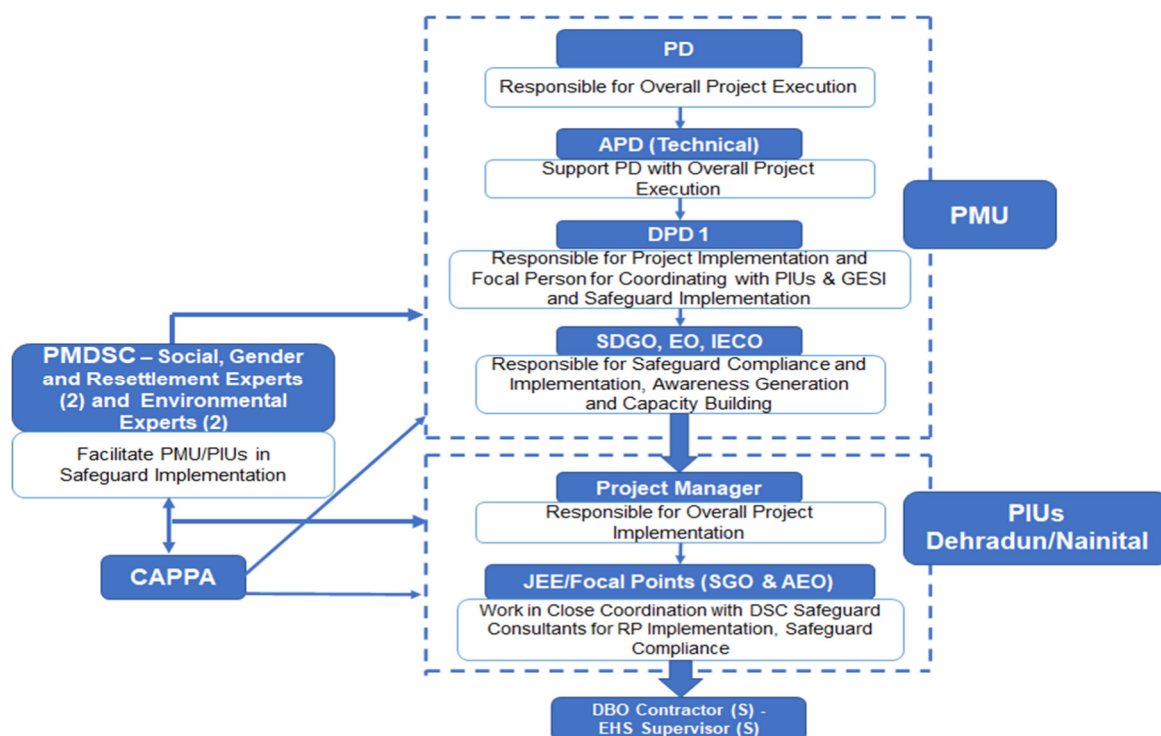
PD

Responsible for Overall Project Execution

APD (Technical)

Support PD with Overall Project Execution

DPD 1

Responsible for Project Implementation and Focal Person for Coordinating with PIUs & GESI and Safeguard Implementation

SDGO, EO, IECO

Responsible for Safeguard Compliance and Implementation, Awareness Generation and Capacity Building

PMU

PMDSC – Social, Gender and Resettlement Experts (2) and Environmental Experts (2)

Facilitate PMU/PIUs in Safeguard Implementation

CAPPA

Project Manager

Responsible for Overall Project Implementation

JEE/Focal Points (SGO & AEO)

Work in Close Coordination with DSC Safeguard Consultants for RP Implementation, Safeguard Compliance

PIUs Dehradun/Nainital

DBO Contractor (S) - EHS Supervisor (S)